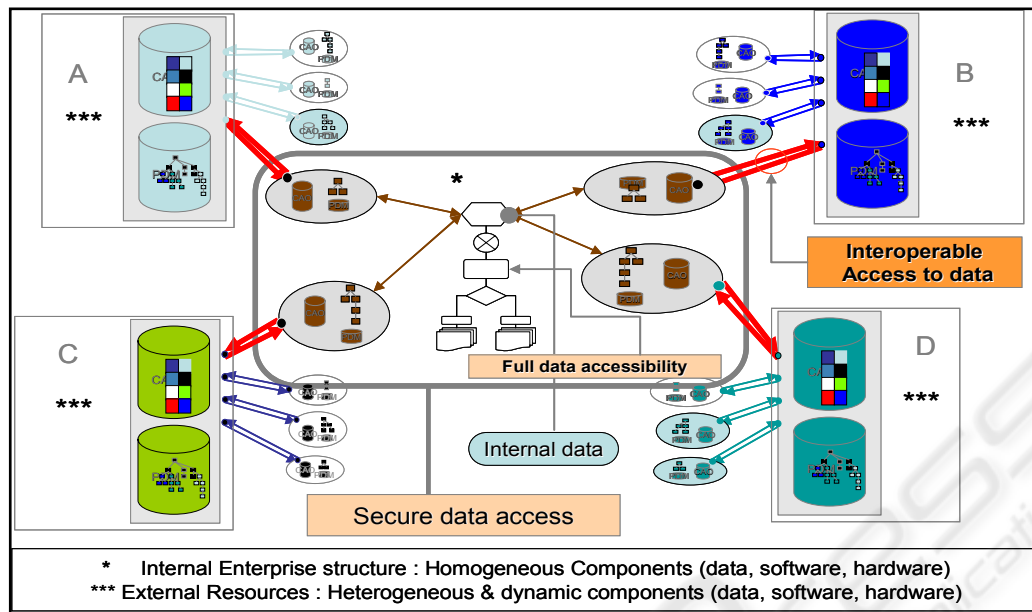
A

***

CAO

PDM

CAO

PDM

CAO

PDM

CAO

PDM

B

***

CAO

PDM

PDM

CAO

PDM

CAO

PDM

CAO

*

CAO

PDM

CAO

PDM

CAO

PDM

CAO

PDM

Interoperable Access to data

C

***

CAO

PDM

CAO

PDM

CAO

PDM

CAO

PDM

Full data accessibility

D

***

CAO

PDM

PDM

CAO

PDM

CAO

PDM

CAO

Internal data

Secure data access

* Internal Enterprise structure : Homogeneous Components (data, software, hardware)
*** External Resources : Heterogeneous & dynamic components (data, software, hardware)